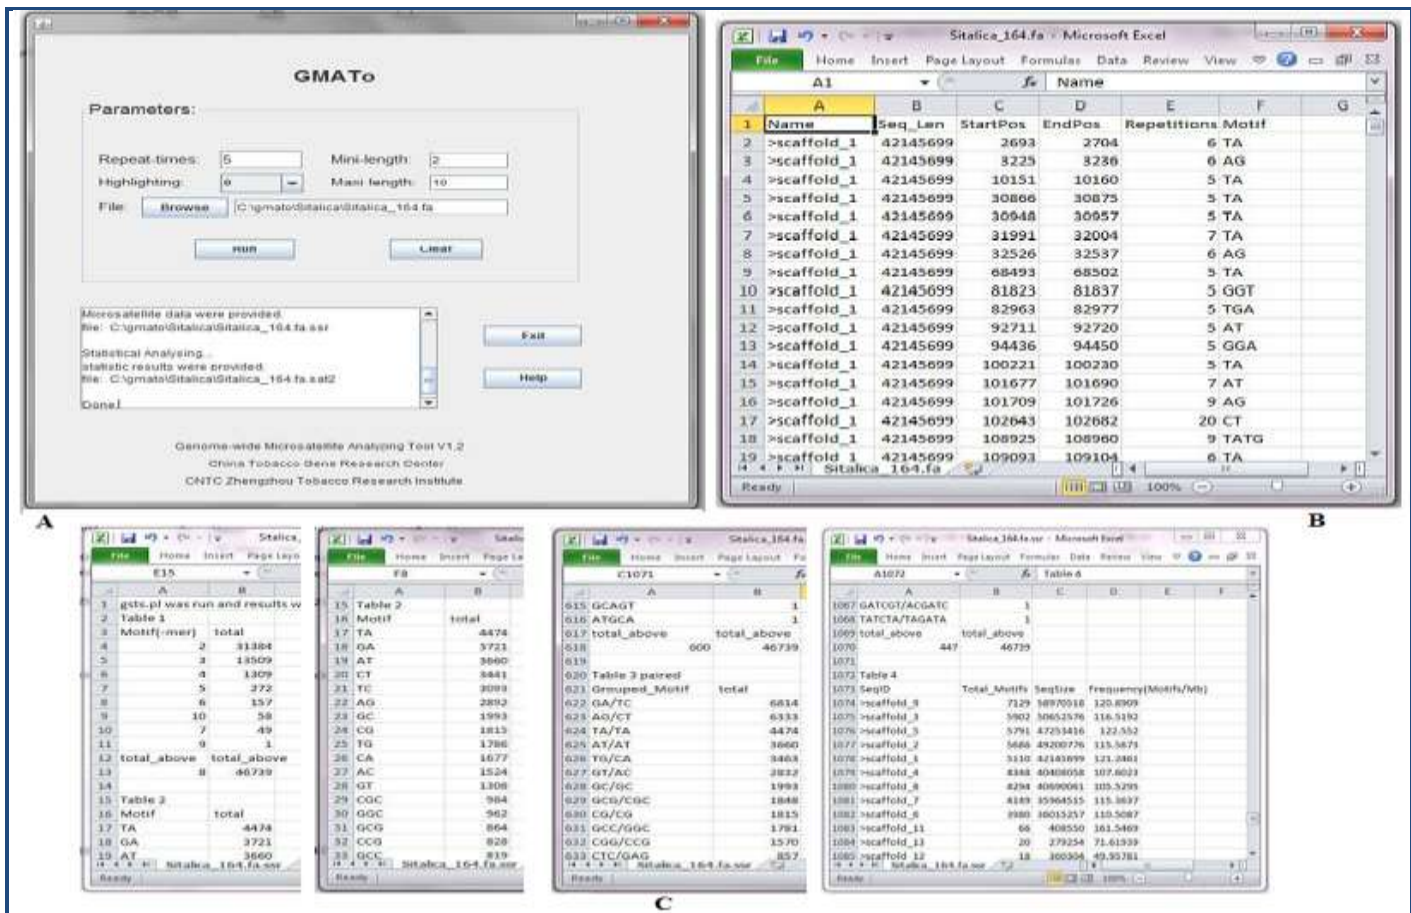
GMATo

Parameters:

Repeat-times: 5
Mini-length: 2
Highlighting: 0
Maxi-length: 10
File: Browse C:\gmato\Sitalica\Sitalica_164.fa

Run
Clear

Microsatellite data were provided.
file: C:\gmato\Sitalica\Sitalica_164.fa.ssr

Statistical Analysing...
statistic results were provided.
file: C:\gmato\Sitalica\Sitalica_164.fa.sat2

Done!

Exit
Help

Genome-wide Microsatellite Analyzing Tool V1.2
China Tobacco Gene Research Center
CNTC Zhengzhou Tobacco Research Institute

A

Sitalica_164.fa - Microsoft Excel

File Home Insert Page Layout Formulas Data Review View

A1 Name

| | A | B | C | D | E | F | G |
|---|---|---|---|---|---|---|---|
| 1 | Name | Seq_Len | StartPos | EndPos | Repetitions | Motif | |
| 2 | >scaffold_1 | 42145699 | 2693 | 2704 | 6 | TA | |
| 3 | >scaffold_1 | 42145699 | 3225 | 3236 | 6 | AG | |
| 4 | >scaffold_1 | 42145699 | 10151 | 10160 | 5 | TA | |
| 5 | >scaffold_1 | 42145699 | 30866 | 30875 | 5 | TA | |
| 6 | >scaffold_1 | 42145699 | 30948 | 30957 | 5 | TA | |
| 7 | >scaffold_1 | 42145699 | 31991 | 32004 | 7 | TA | |
| 8 | >scaffold_1 | 42145699 | 32526 | 32537 | 6 | AG | |
| 9 | >scaffold_1 | 42145699 | 68493 | 68502 | 5 | TA | |
| 10 | >scaffold_1 | 42145699 | 81823 | 81837 | 5 | GGT | |
| 11 | >scaffold_1 | 42145699 | 82963 | 82977 | 5 | TGA | |
| 12 | >scaffold_1 | 42145699 | 92711 | 92720 | 5 | AT | |
| 13 | >scaffold_1 | 42145699 | 94436 | 94450 | 5 | GGA | |
| 14 | >scaffold_1 | 42145699 | 100221 | 100230 | 5 | TA | |
| 15 | >scaffold_1 | 42145699 | 101677 | 101690 | 7 | AT | |
| 16 | >scaffold_1 | 42145699 | 101709 | 101726 | 9 | AG | |
| 17 | >scaffold_1 | 42145699 | 102643 | 102682 | 20 | CT | |
| 18 | >scaffold_1 | 42145699 | 108925 | 108960 | 9 | TATG | |
| 19 | >scaffold_1 | 42145699 | 109093 | 109104 | 6 | TA | |

Sitalica_164.fa
Ready 100%

B

E15
| | A | B |
|---|---|---|
| 1 | gsts.pl was run and results w | |
| 2 | Table 1 | |
| 3 | Motif(-mer) | total |
| 4 | 2 | 31384 |
| 5 | 3 | 13509 |
| 6 | 4 | 1309 |
| 7 | 5 | 272 |
| 8 | 6 | 157 |
| 9 | 10 | 58 |
| 10 | 7 | 49 |
| 11 | 9 | 1 |
| 12 | total_above | total_above |
| 13 | 8 | 46739 |
| 14 | | |
| 15 | Table 2 | |
| 16 | Motif | total |
| 17 | TA | 4474 |
| 18 | GA | 3721 |
| 19 | AT | 3660 |

F8
| | A | B |
|---|---|---|
| 15 | Table 2 | |
| 16 | Motif | total |
| 17 | TA | 4474 |
| 18 | GA | 3721 |
| 19 | AT | 3660 |
| 20 | CT | 3441 |
| 21 | TC | 3093 |
| 22 | AG | 2892 |
| 23 | GC | 1993 |
| 24 | CG | 1815 |
| 25 | TG | 1786 |
| 26 | CA | 1677 |
| 27 | AC | 1524 |
| 28 | GT | 1308 |
| 29 | CGC | 984 |
| 30 | GGC | 962 |
| 31 | GCG | 864 |
| 32 | CCG | 828 |
| 33 | GCC | 819 |

C1071
| | A | B |
|---|---|---|
| 615 | GCAGT | 1 |
| 616 | ATGCA | 1 |
| 617 | total_above | total_above |
| 618 | 600 | 46739 |
| 619 | | |
| 620 | Table 3 paired | |
| 621 | Grouped_Motif | total |
| 622 | GA/TC | 6814 |
| 623 | AG/CT | 6333 |
| 624 | TA/TA | 4474 |
| 625 | AT/AT | 3660 |
| 626 | TG/CA | 3463 |
| 627 | GT/AC | 2832 |
| 628 | GC/GC | 1993 |
| 629 | GCG/CGC | 1848 |
| 630 | CG/CG | 1815 |
| 631 | GCC/GGC | 1781 |
| 632 | GCC/CCG | 1570 |
| 633 | CTC/GAG | 857 |

Sitalica_164.fa.ssr - Microsoft Excel
A1072 Table 4
| | A | B | C | D | E |
|---|---|---|---|---|---|
| 1067 | GATCGT/ACGATC | 1 | | | |
| 1068 | TATCTA/TAGATA | 1 | | | |
| 1069 | total_above | total_above | | | |
| 1070 | 447 | 46739 | | | |
| 1071 | | | | | |
| 1072 | Table 4 | | | | |
| 1073 | SeqID | Total_Motifs | SeqSize | frequency(Motifs/Mb) | |
| 1074 | >scaffold_9 | 7129 | 58970518 | 120.8909 | |
| 1075 | >scaffold_3 | 5902 | 50652576 | 116.5192 | |
| 1076 | >scaffold_5 | 5791 | 47253416 | 122.552 | |
| 1077 | >scaffold_2 | 5686 | 49200776 | 115.5673 | |
| 1078 | >scaffold_1 | 5110 | 42145699 | 121.2461 | |
| 1079 | >scaffold_4 | 4348 | 40408058 | 107.6023 | |
| 1080 | >scaffold_8 | 4294 | 40690061 | 105.5295 | |
| 1081 | >scaffold_7 | 4149 | 35964515 | 115.3637 | |
| 1082 | >scaffold_6 | 3980 | 36015257 | 110.5087 | |
| 1083 | >scaffold_11 | 66 | 408550 | 161.5469 | |
| 1084 | >scaffold_13 | 20 | 279254 | 71.61939 | |
| 1085 | >scaffold_12 | 18 | 360304 | 49.95781 | |

Sitalica_164.fa.ssr
Ready

C